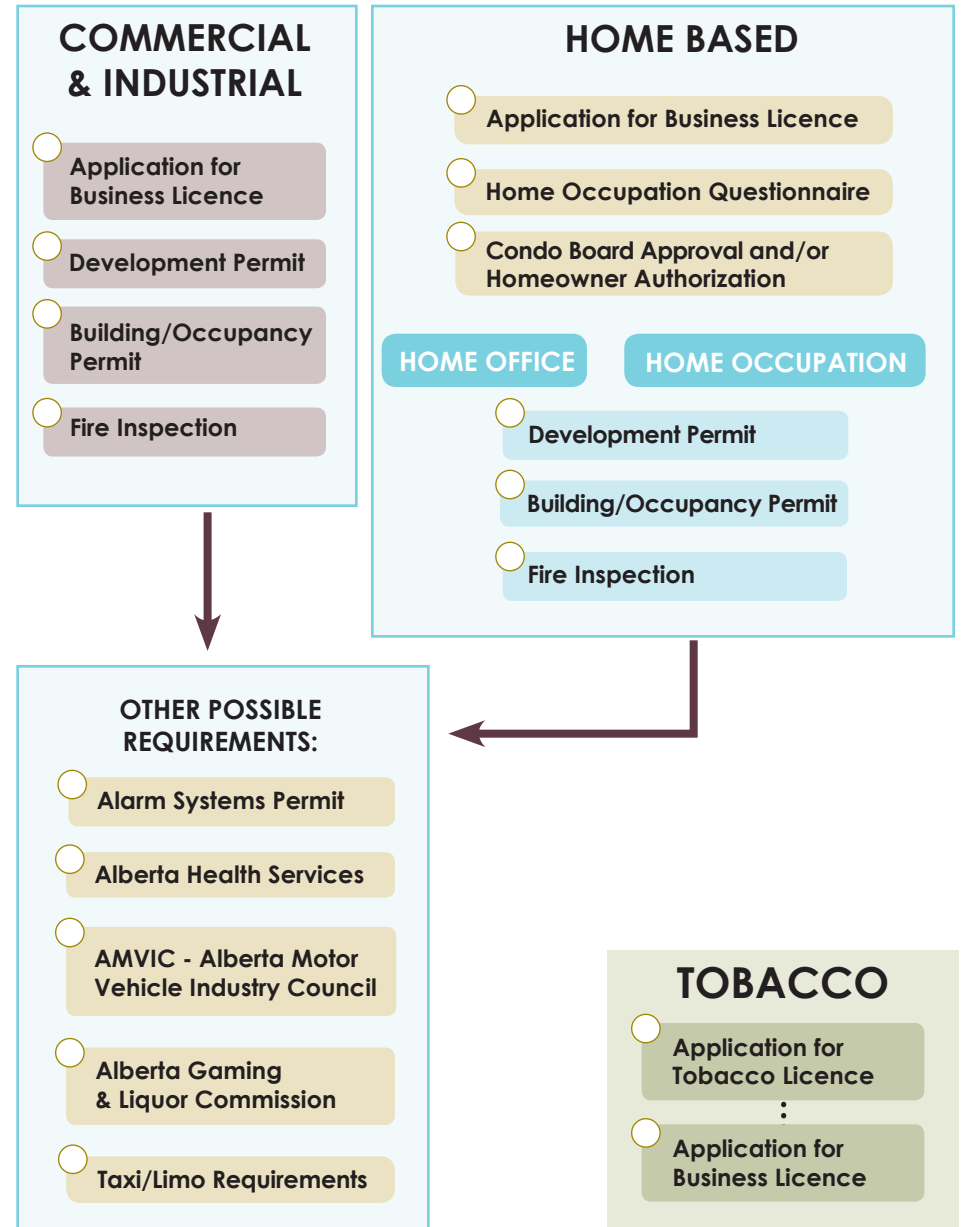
COMMERCIAL & INDUSTRIAL

Application for Business Licence

Development Permit

Building/Occupancy Permit

Fire Inspection

HOME BASED

Application for Business Licence

Home Occupation Questionnaire

Condo Board Approval and/or Homeowner Authorization

HOME OFFICE

HOME OCCUPATION

Development Permit

Building/Occupancy Permit

Fire Inspection

OTHER POSSIBLE REQUIREMENTS:

Alarm Systems Permit

Alberta Health Services

AMVIC - Alberta Motor Vehicle Industry Council

Alberta Gaming & Liquor Commission

Taxi/Limo Requirements

TOBACCO

Application for Tobacco Licence

Application for Business Licence